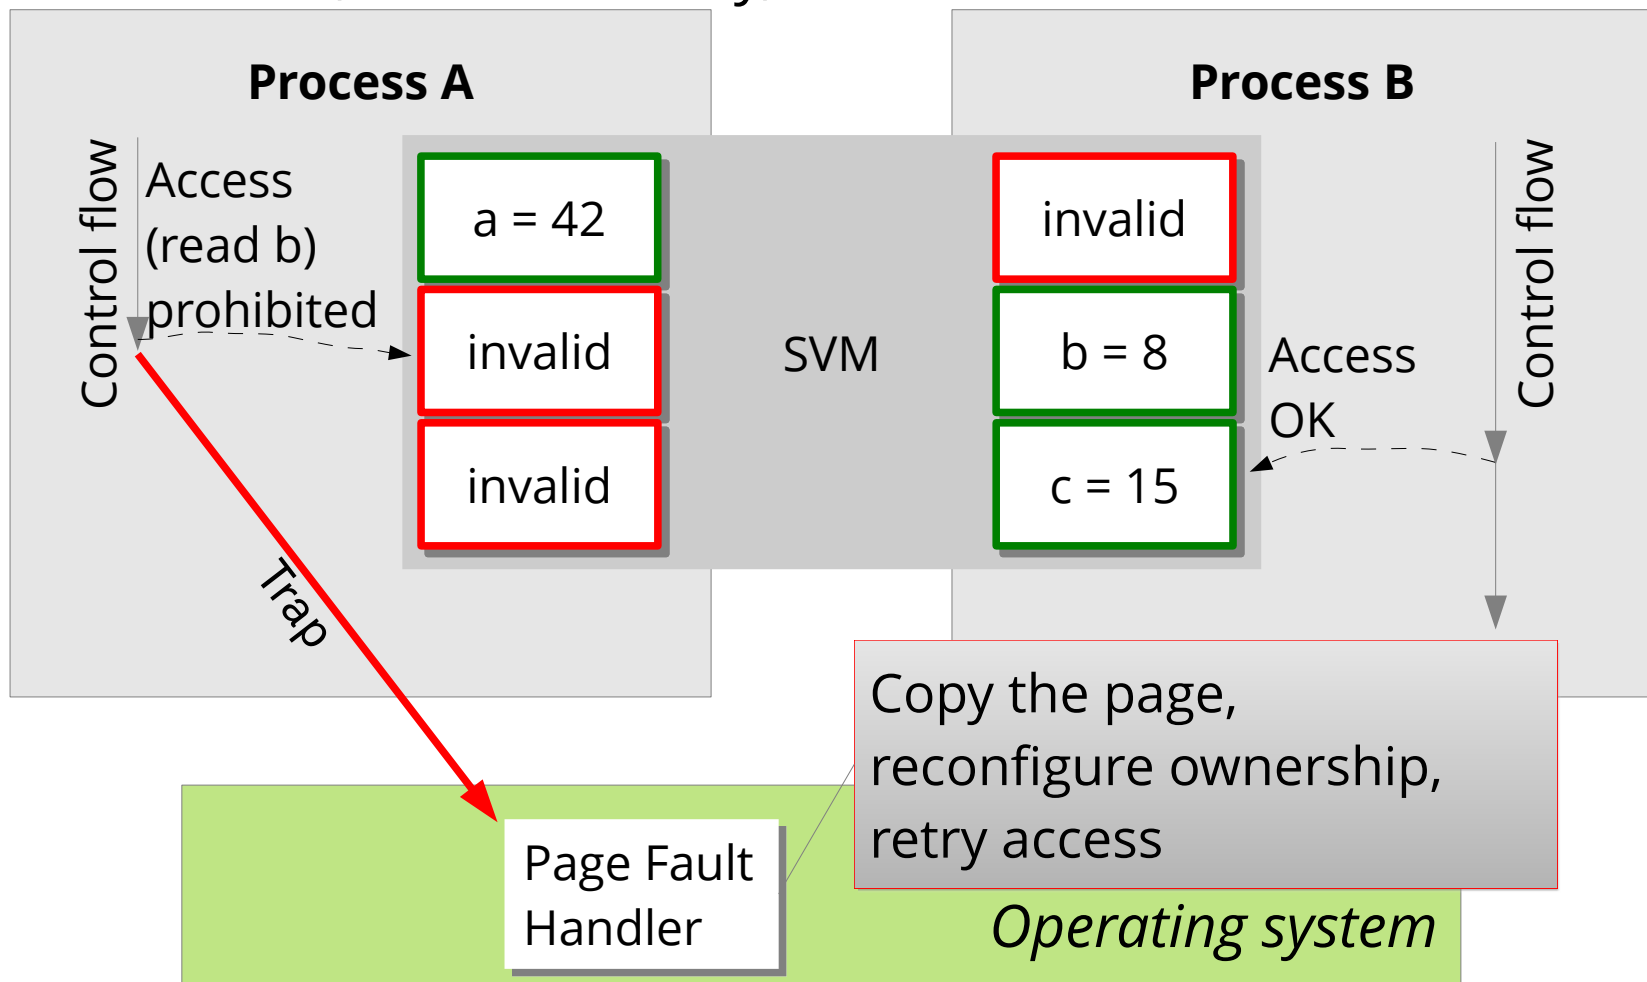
Process A

Control flow

Access (read b) prohibited

a = 42

invalid

invalid

SVM

Process B

invalid

b = 8

c = 15

Access OK

Control flow

Trap

Copy the page, reconfigure ownership, retry access

Page Fault Handler

Operating system